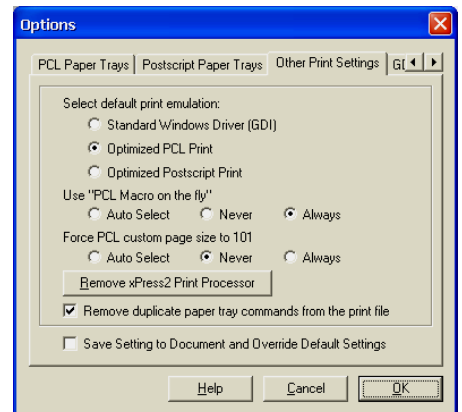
Options

PCL Paper Trays | Postscript Paper Trays | Other Print Settings | GI

Select default print emulation:
Standard Windows Driver (GDI)
Optimized PCL Print
Optimized Postscript Print

Use "PCL Macro on the fly"
Auto Select
Never
Always

Force PCL custom page size to 101
Auto Select
Never
Always

Remove xPress2 Print Processor

Remove duplicate paper tray commands from the print file

Save Setting to Document and Override Default Settings

Help
Cancel
OK